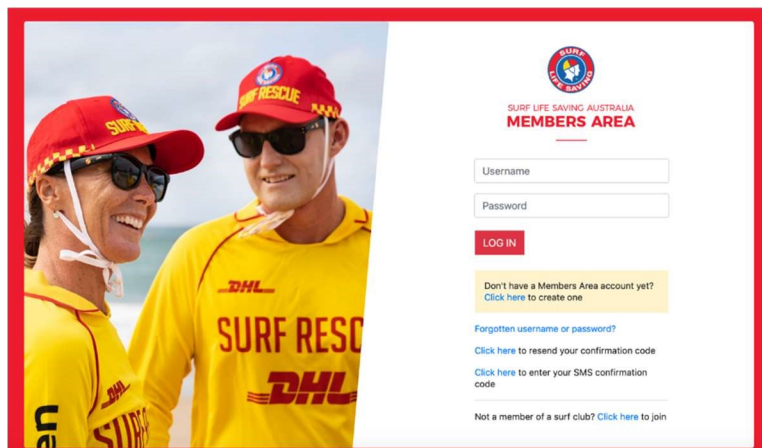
SURF
SURF RESCUE
DHL
SURF RESC
DHL
DHL
SURF

SURF LIFE SAVING

SURF LIFE SAVING AUSTRALIA
MEMBERS AREA

Username
Password
LOG IN

Don't have a Members Area account yet? Click here to create one

Forgotten username or password?

Click here to resend your confirmation code

Click here to enter your SMS confirmation code

Not a member of a surf club? Click here to join